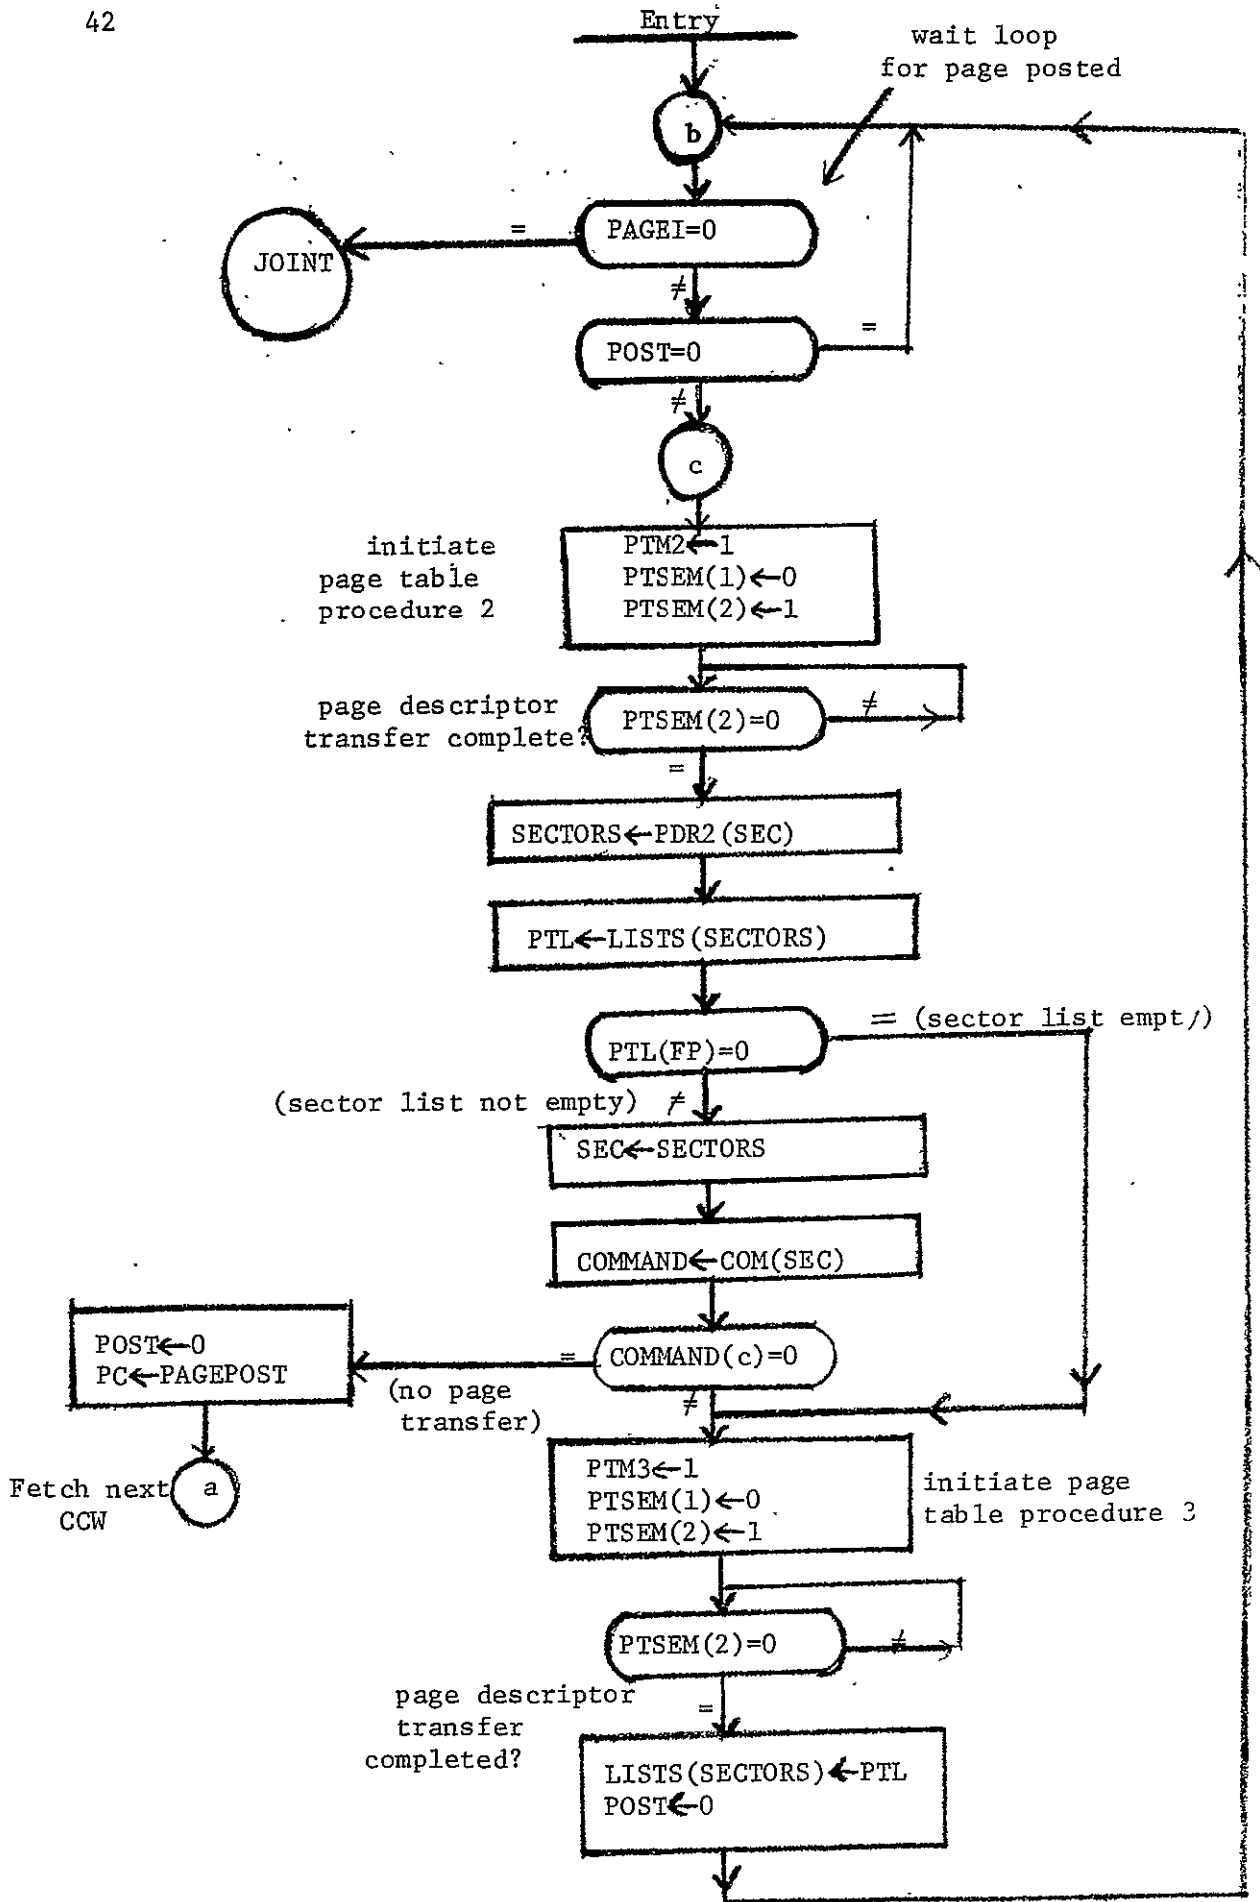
42

Entry

wait loop for page posted

b

JOINT

=

PAGEI=0

$\neq$

POST=0

=

$\neq$

c

initiate page table procedure 2

PTM2$\leftarrow$1
PTSEM(1)$\leftarrow$0
PTSEM(2)$\leftarrow$1

page descriptor transfer complete?

PTSEM(2)=0

$\neq$

=

SECTORS$\leftarrow$PDR2(SEC)

PTL$\leftarrow$LISTS(SECTORS)

PTL(FP)=0

= (sector list empt/)

(sector list not empty) $\neq$

SEC$\leftarrow$SECTORS

COMMAND$\leftarrow$COM(SEC)

POST$\leftarrow$0
PC$\leftarrow$PAGEPOST

=

COMMAND(c)=0

(no page transfer)

$\neq$

Fetch next CCW

a

PTM3$\leftarrow$1
PTSEM(1)$\leftarrow$0
PTSEM(2)$\leftarrow$1

initiate page table procedure 3

PTSEM(2)=0

$\neq$

page descriptor transfer completed?

=

LISTS(SECTORS)$\leftarrow$PTL
POST$\leftarrow$0